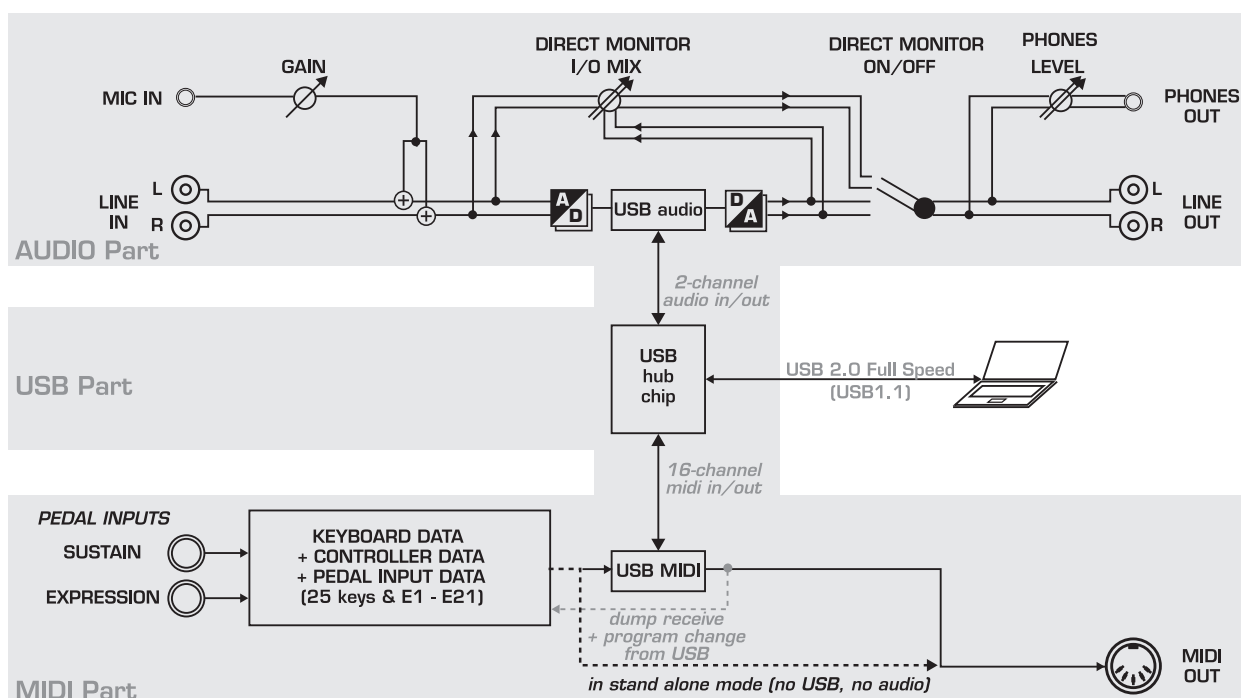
DIRECT MONITOR
I/O MIX

DIRECT MONITOR
ON/OFF

PHONES
LEVEL

GAIN

MIC IN

PHONES
OUT

L
LINE
IN
R

A
D

USB audio

D
A

L
LINE
OUT
R

AUDIO Part

2-channel
audio in/out

USB Part

USB
hub
chip

USB 2.0 Full Speed
(USB1.1)

16-channel
midi in/out

PEDAL INPUTS

SUSTAIN

EXPRESSION

KEYBOARD DATA
+ CONTROLLER DATA
+ PEDAL INPUT DATA
(25 keys & E1 - E21)

USB MIDI

dump receive
+ program change
from USB

MIDI
OUT

MIDI Part

in stand alone mode (no USB, no audio)